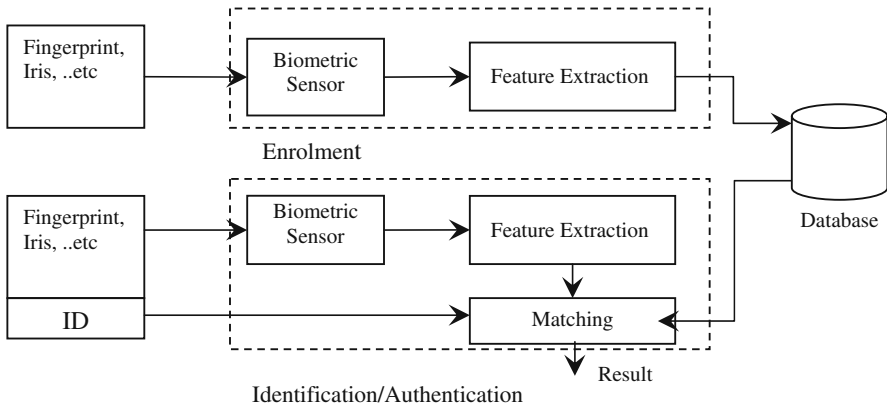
Fingerprint, Iris, ..etc

Biometric Sensor

Feature Extraction

Enrolment

Database

Fingerprint, Iris, ..etc

ID

Biometric Sensor

Feature Extraction

Matching

Result

Identification/Authentication